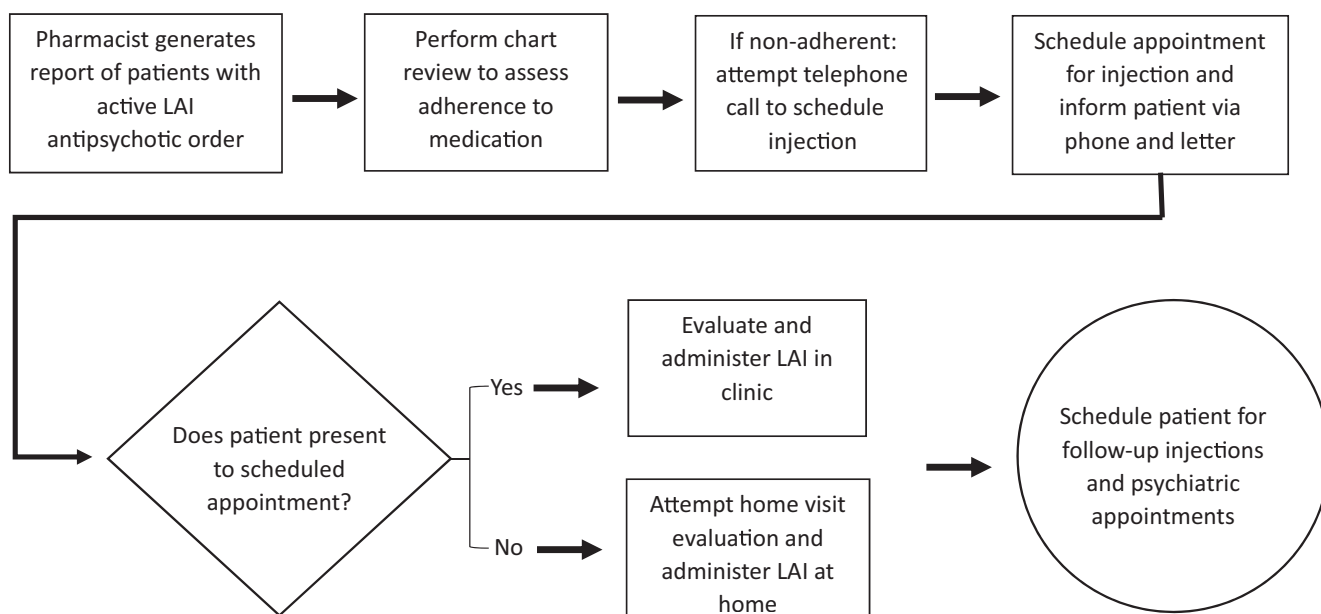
Pharmacist generates report of patients with active LAI antipsychotic order

Perform chart review to assess adherence to medication

If non-adherent: attempt telephone call to schedule injection

Schedule appointment for injection and inform patient via phone and letter

Does patient present to scheduled appointment?

Yes

Evaluate and administer LAI in clinic

No

Attempt home visit evaluation and administer LAI at home

Schedule patient for follow-up injections and psychiatric appointments